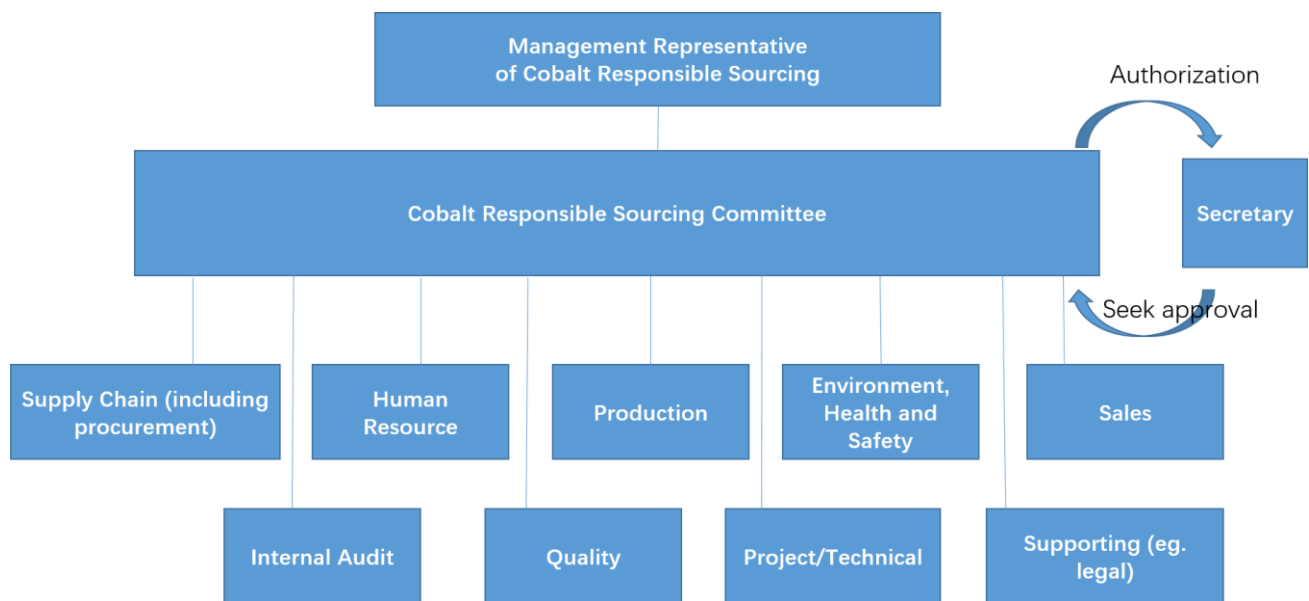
Management Representative of Cobalt Responsible Sourcing

Authorization

Cobalt Responsible Sourcing Committee

Secretary

Seek approval

Supply Chain (including procurement)

Human Resource

Production

Environment, Health and Safety

Sales

Internal Audit

Quality

Project/Technical

Supporting (eg. legal)